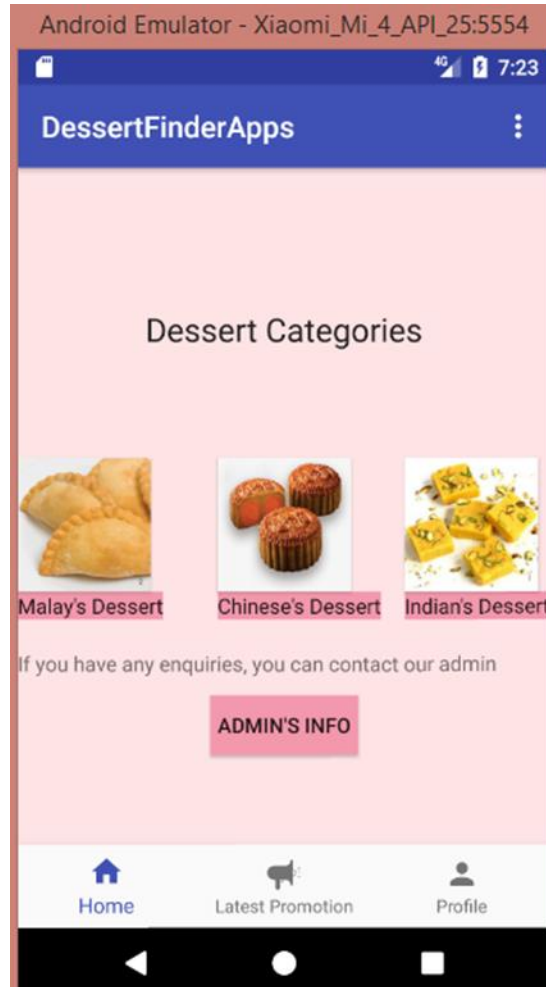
Android Emulator - Xiaomi_Mi_4_API_25:5554

4G 7:23

DessertFinderApps

Dessert Categories

Malay's Dessert

Chinese's Dessert

Indian's Dessert

If you have any enquiries, you can contact our admin

ADMIN'S INFO

Home

Latest Promotion

Profile